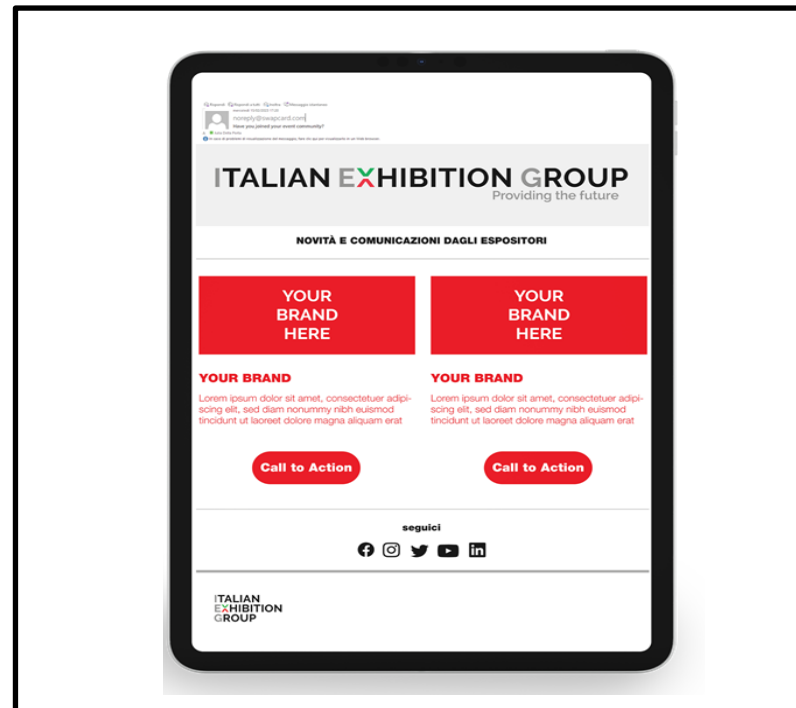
Rispondi Rispondi a tutti Inoltra Messaggio istantaneo
noreply@swapcard.com
Have you joined your event community?
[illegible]

ITALIAN EXHIBITION GROUP
Providing the future

NOVITÀ E COMUNICAZIONI DAGLI ESPOSITORI

YOUR BRAND HERE

YOUR BRAND HERE

YOUR BRAND
Lorem ipsum dolor sit amet, consectetuer adipiscing elit, sed diam nonummy nibh euismod tincidunt ut laoreet dolore magna aliquam erat

YOUR BRAND
Lorem ipsum dolor sit amet, consectetuer adipiscing elit, sed diam nonummy nibh euismod tincidunt ut laoreet dolore magna aliquam erat

Call to Action

Call to Action

seguici

ITALIAN EXHIBITION GROUP